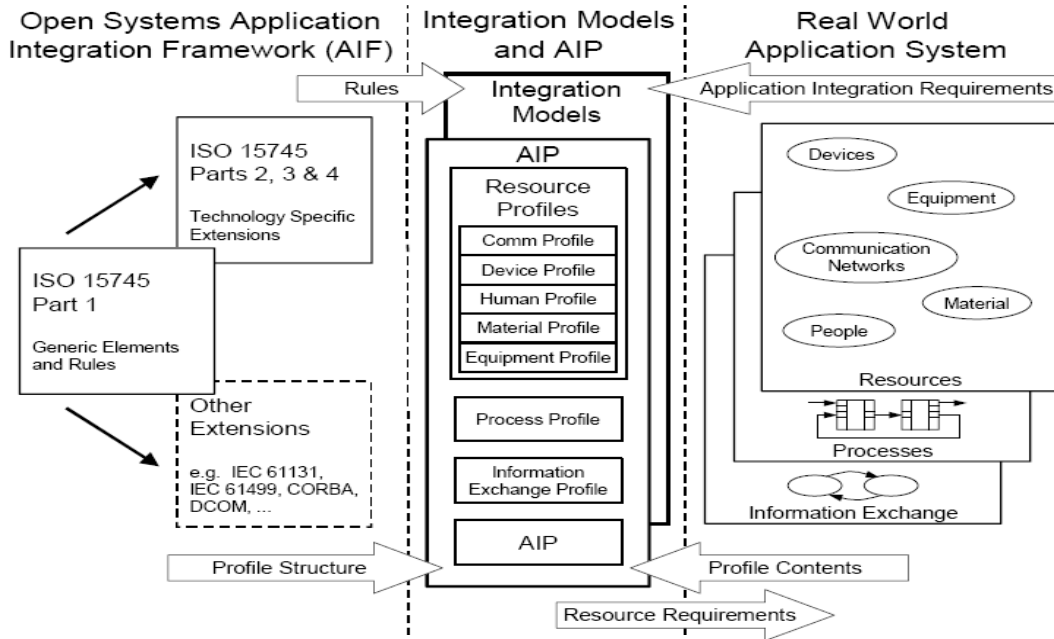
Open Systems Application Integration Framework (AIF)

Integration Models and AIP

Real World Application System

Rules

Integration Models

Application Integration Requirements

ISO 15745 Parts 2, 3 & 4

Technology Specific Extensions

ISO 15745 Part 1

Generic Elements and Rules

Other Extensions

e.g. IEC 61131, IEC 61499, CORBA, DCOM, ...

AIP

Resource Profiles

Comm Profile

Device Profile

Human Profile

Material Profile

Equipment Profile

Process Profile

Information Exchange Profile

AIP

Devices

Equipment

Communication Networks

Material

People

Resources

Processes

Information Exchange

Profile Structure

Profile Contents

Resource Requirements